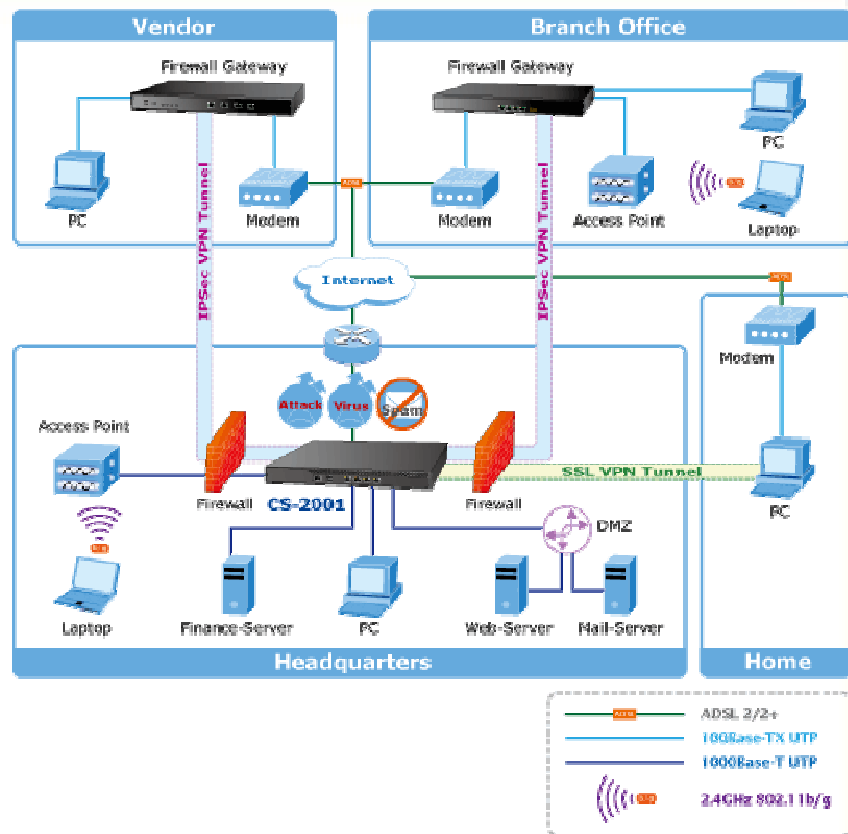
Vendor

Firewall Gateway

PC

Modem

Branch Office

Firewall Gateway

PC

Modem

Access Point

Laptop

IPSec VPN Tunnel

IPSec VPN Tunnel

Internet

Modem

Attack

Virus

Spam

Access Point

Firewall

CS-2001

Firewall

SSL VPN Tunnel

PC

DMZ

Laptop

Finance-Server

PC

Web-Server

Mail-Server

Headquarters

Home

ADSL 2/2+

100Base-TX UTP

1000Base-T UTP

2.4GHz 802.11b/g